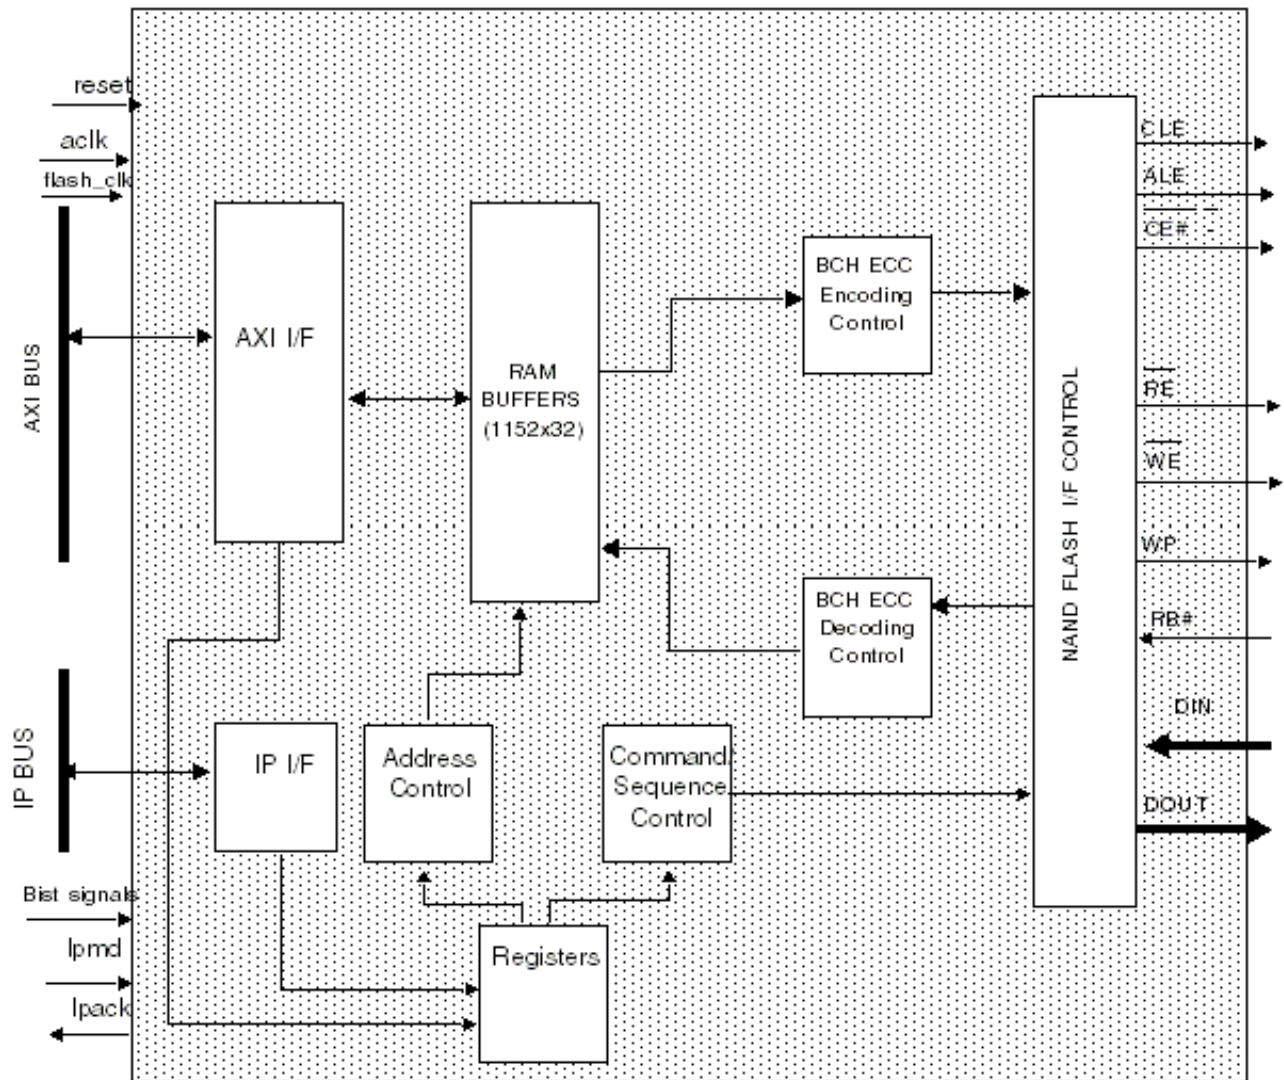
reset
aclk
flash_clk
AXI BUS
AXI I/F
RAM BUFFERS (1152x32)
BCH ECC Encoding Control
NAND FLASH I/F CONTROL
CLE
ALE
CE#
RE
WE
WP
RB#
DIN
DOUT
BCH ECC Decoding Control
IP BUS
IP I/F
Address Control
Command/ Sequence Control
Bist signals
lpmd
lpack
Registers